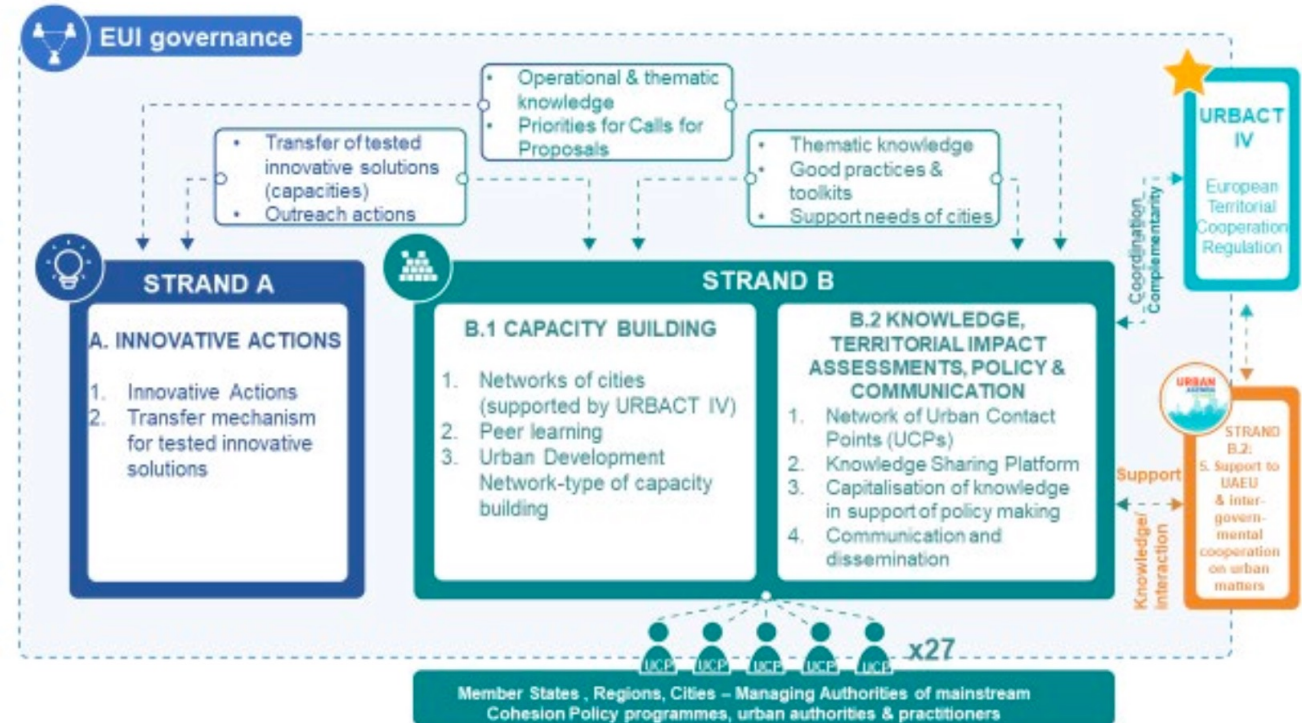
EUI governance

• Operational & thematic knowledge
• Priorities for Calls for Proposals

• Transfer of tested innovative solutions (capacities)
• Outreach actions

• Thematic knowledge
• Good practices & toolkits
• Support needs of cities

URBACT IV

European Territorial Cooperation Regulation

Coordination Complementarity

STRAND A

A. INNOVATIVE ACTIONS

1. Innovative Actions
2. Transfer mechanism for tested innovative solutions

STRAND B

B.1 CAPACITY BUILDING

1. Networks of cities (supported by URBACT IV)
2. Peer learning
3. Urban Development Network-type of capacity building

B.2 KNOWLEDGE, TERRITORIAL IMPACT ASSESSMENTS, POLICY & COMMUNICATION

1. Network of Urban Contact Points (UCPs)
2. Knowledge Sharing Platform
3. Capitalisation of knowledge in support of policy making
4. Communication and dissemination

URBAN AGENDA

STRAND B.2: 5. Support to UAEU & inter-governmental cooperation on urban matters

Support

Knowledge/ interaction

UCP UCP UCP UCP UCP x27

Member States , Regions, Cities – Managing Authorities of mainstream Cohesion Policy programmes, urban authorities & practitioners